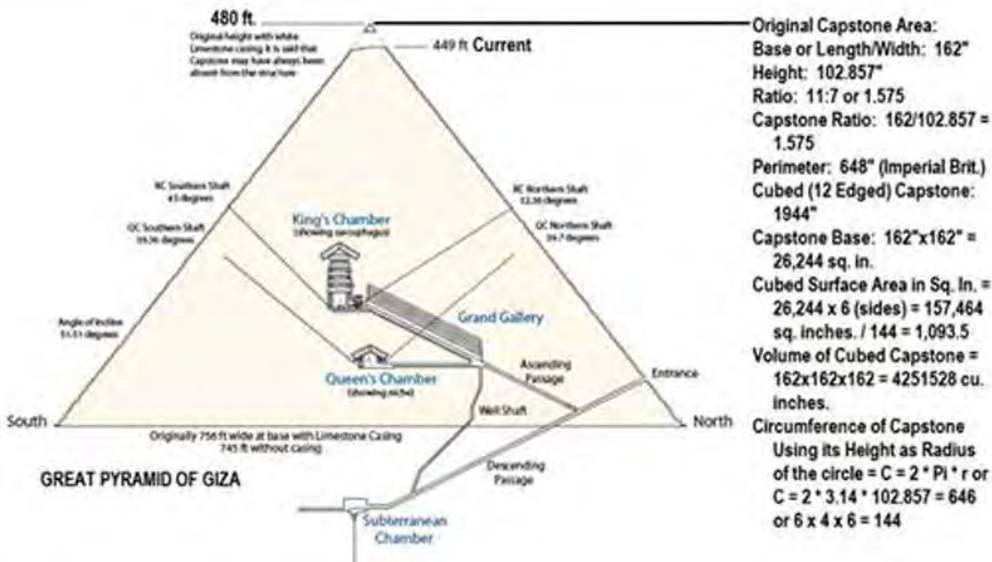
480 ft.
Original height with white Limestone casing it is said that Capstone may have always been absent from the structure

449 ft Current

KC Southern Shaft 45 degrees

QC Southern Shaft 39.36 degrees

King's Chamber (showing sarcophagus)

KC Northern Shaft 32.36 degrees

QC Northern Shaft 39.7 degrees

Angle of Incline 51.51 degrees

Grand Gallery

Queen's Chamber (showing niche)

Ascending Passage

Entrance

South

Well Shaft

North

Originally 756 ft wide at base with Limestone Casing 745 ft without casing

GREAT PYRAMID OF GIZA

Descending Passage

Subterranean Chamber

Original Capstone Area:
Base or Length/Width: 162"
Height: 102.857"
Ratio: 11:7 or 1.575
Capstone Ratio: 162/102.857 = 1.575
Perimeter: 648" (Imperial Brit.)
Cubed (12 Edged) Capstone: 1944"
Capstone Base: 162"x162" = 26,244 sq. in.
Cubed Surface Area in Sq. In. = 26,244 x 6 (sides) = 157,464 sq. inches. / 144 = 1,093.5
Volume of Cubed Capstone = 162x162x162 = 4251528 cu. inches.
Circumference of Capstone Using its Height as Radius of the circle = C = 2 * Pi * r or C = 2 * 3.14 * 102.857 = 646 or 6 x 4 x 6 = 144